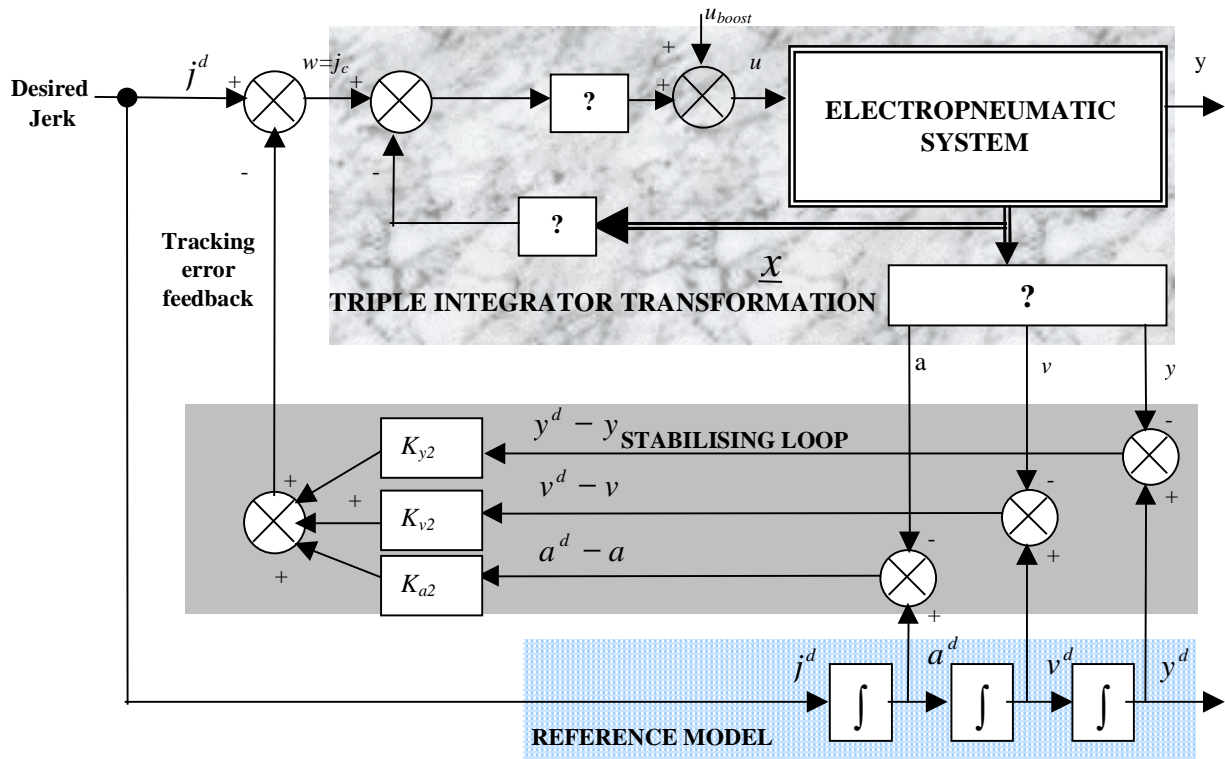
Desired Jerk

$j^d$

+

-

$w=j_c$

+

-

?

$u_{boost}$

+

+

$u$

ELECTROPNEUMATIC SYSTEM

y

?

$\underline{x}$

Tracking error feedback

TRIPLE INTEGRATOR TRANSFORMATION

?

a

$v$

$y$

$K_{y2}$

$y^d - y$ STABILISING LOOP

-

+

+

$K_{v2}$

$v^d - v$

-

+

+

$K_{a2}$

$a^d - a$

-

+

+

$j^d$

$\int$

$a^d$

$\int$

$v^d$

$\int$

$y^d$

REFERENCE MODEL